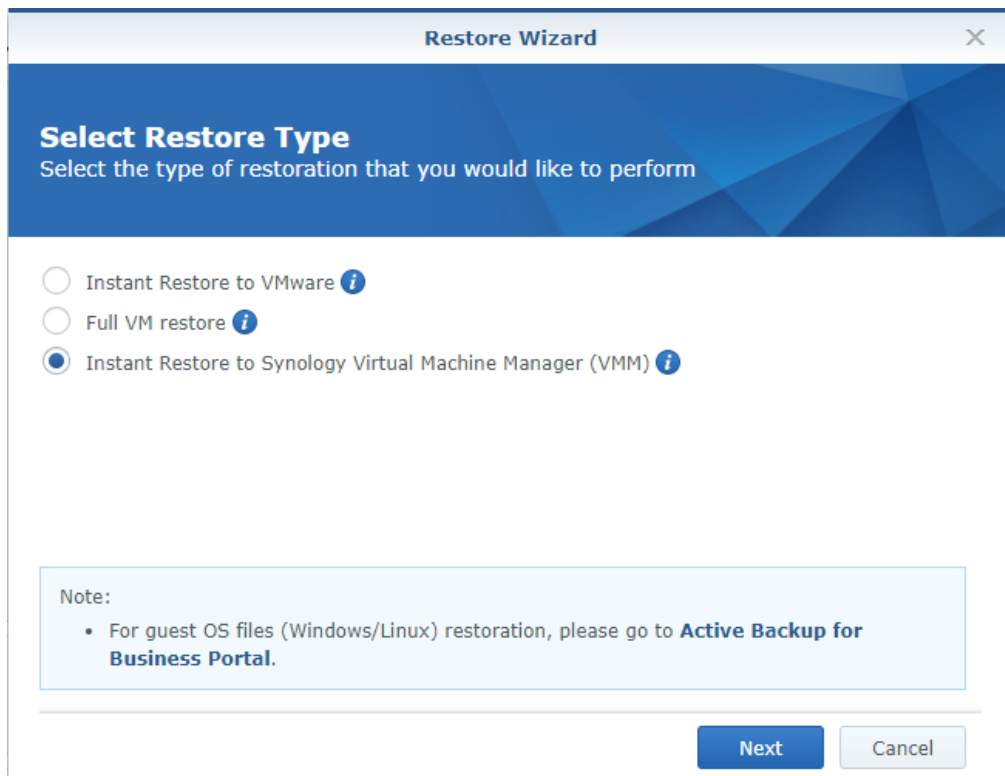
Restore Wizard

Select Restore Type
Select the type of restoration that you would like to perform

Instant Restore to VMware
Full VM restore
Instant Restore to Synology Virtual Machine Manager (VMM)

Note:
• For guest OS files (Windows/Linux) restoration, please go to Active Backup for Business Portal.

Next
Cancel